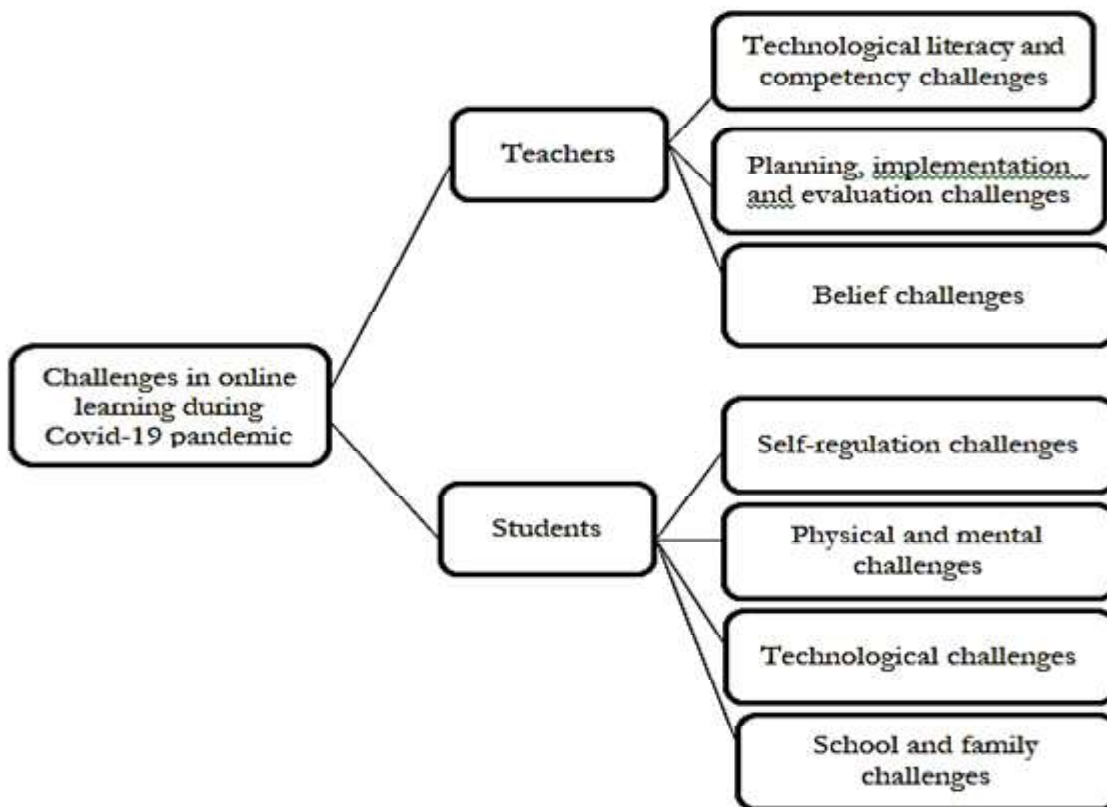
Challenges in online learning during Covid-19 pandemic

Teachers

Technological literacy and competency challenges

Planning, implementation and evaluation challenges

Belief challenges

Students

Self-regulation challenges

Physical and mental challenges

Technological challenges

School and family challenges